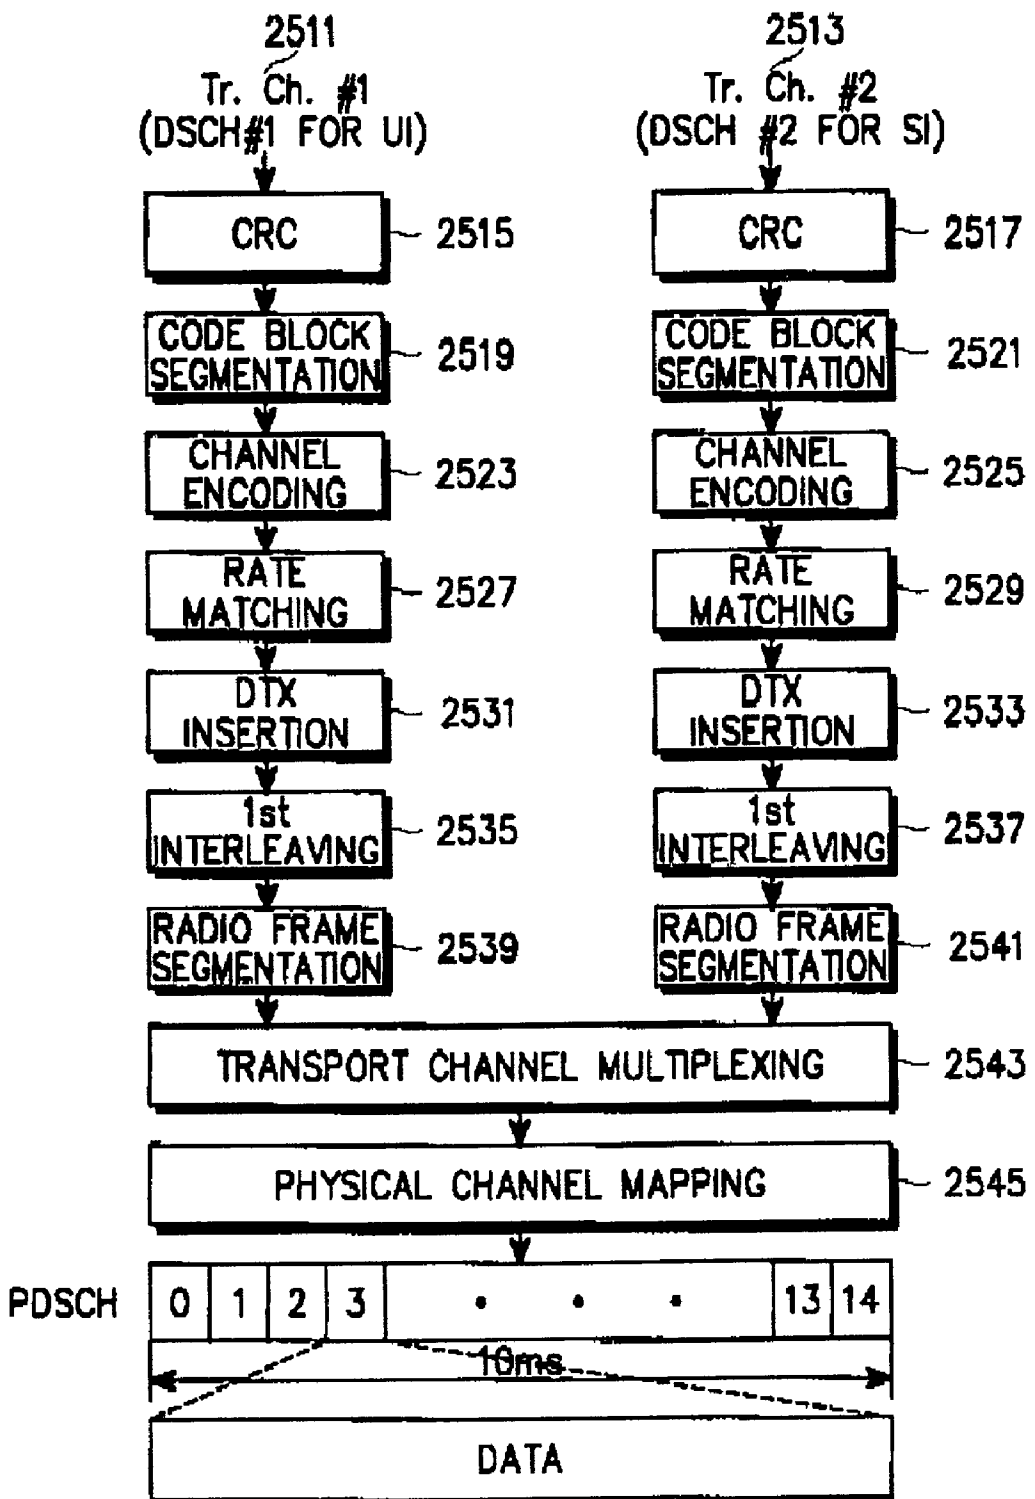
2511
Tr. Ch. #1
(DSCH#1 FOR UI)

2513
Tr. Ch. #2
(DSCH #2 FOR SI)

CRC 2515
CRC 2517

CODE BLOCK SEGMENTATION 2519
CODE BLOCK SEGMENTATION 2521

CHANNEL ENCODING 2523
CHANNEL ENCODING 2525

RATE MATCHING 2527
RATE MATCHING 2529

DTX INSERTION 2531
DTX INSERTION 2533

1st INTERLEAVING 2535
1st INTERLEAVING 2537

RADIO FRAME SEGMENTATION 2539
RADIO FRAME SEGMENTATION 2541

TRANSPORT CHANNEL MULTIPLEXING 2543

PHYSICAL CHANNEL MAPPING 2545

PDSCH

| 0 | 1 | 2 | 3 | • • • | 13 | 14 |
|---|---|---|---|---|---|---|

10ms

DATA